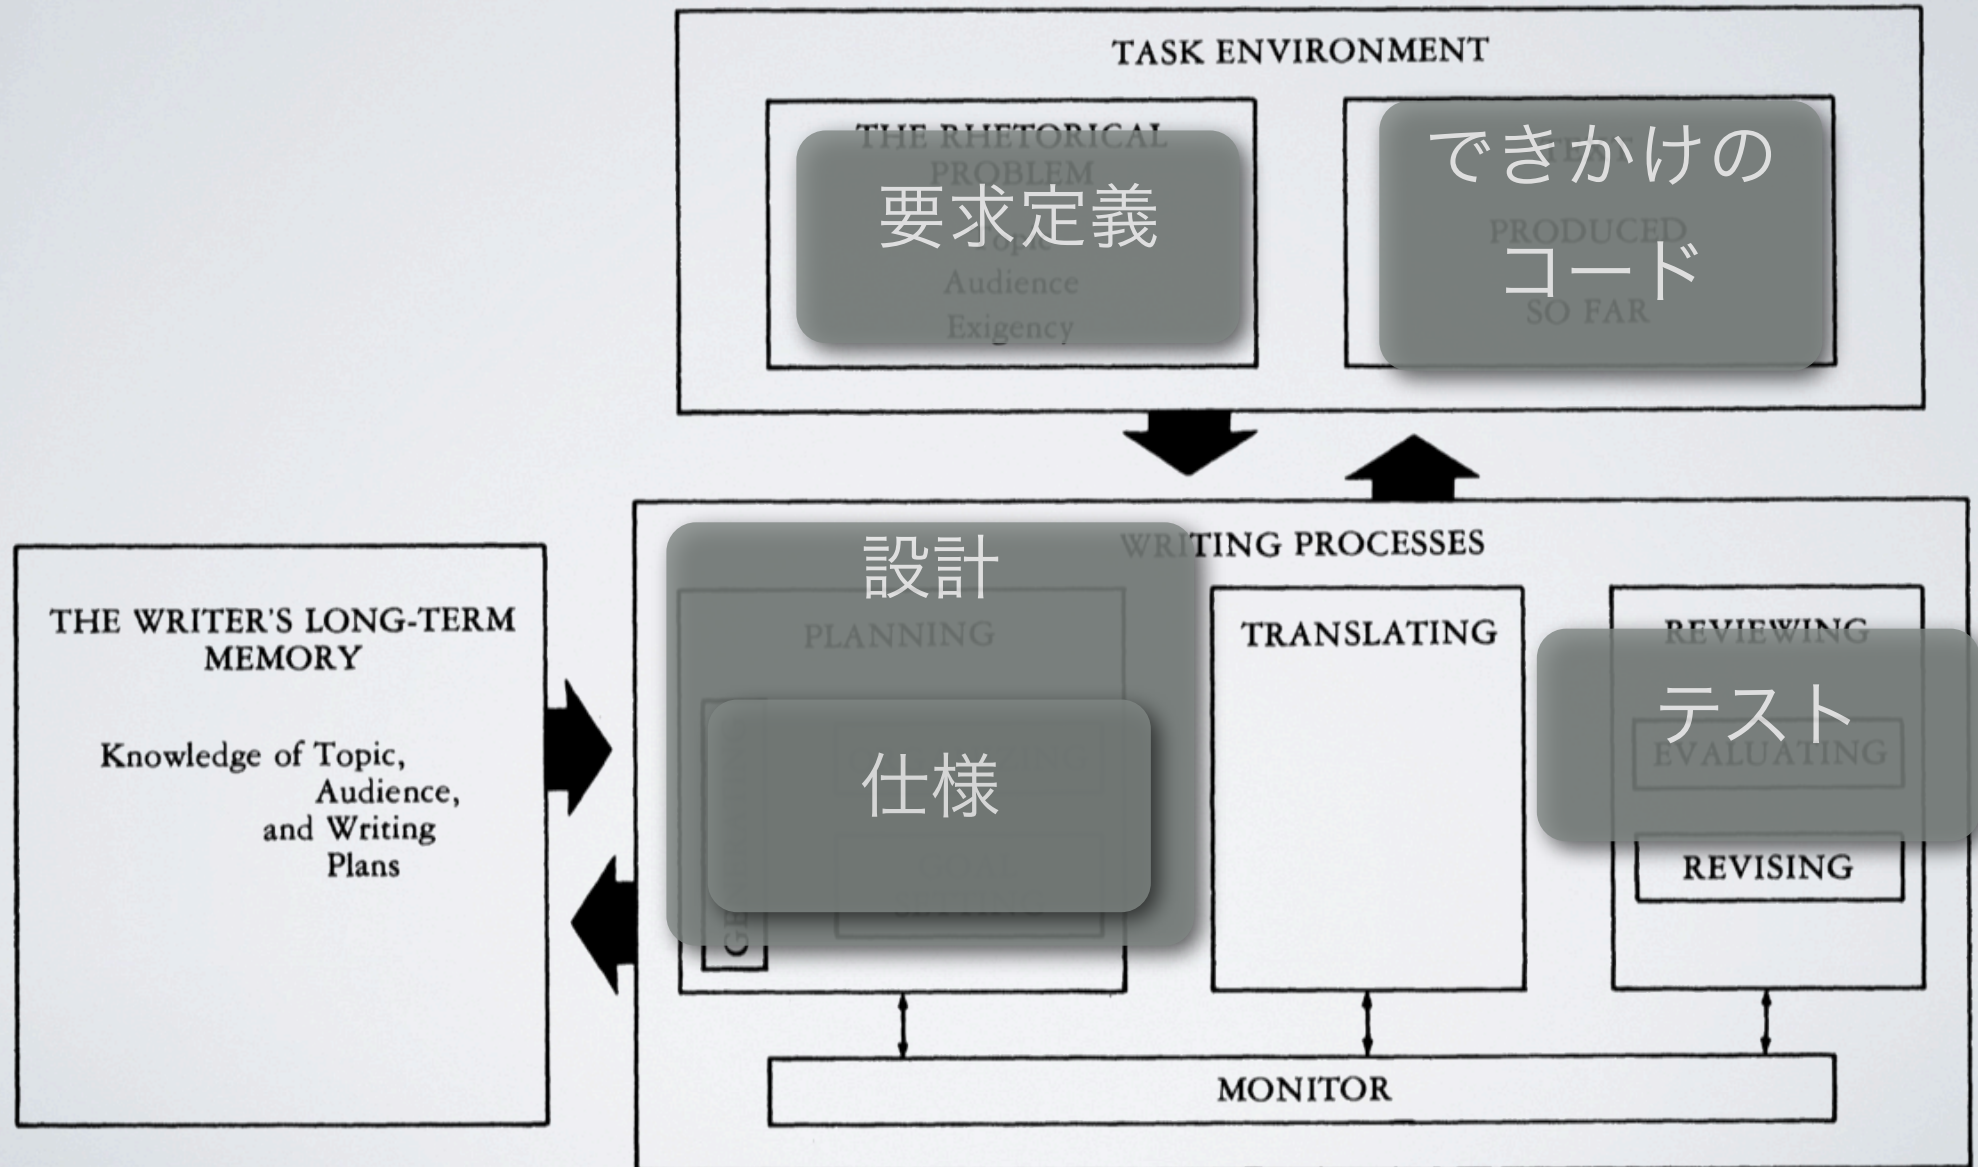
TASK ENVIRONMENT

THE RHETORICAL PROBLEM
要求定義
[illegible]
Audience
Exigency

できかけの
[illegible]
PRODUCED
コード
SO FAR

THE WRITER'S LONG-TERM MEMORY

Knowledge of Topic, Audience, and Writing Plans

WR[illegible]TING PROCESSES

設計
PLANNING

仕様
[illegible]
GOAL
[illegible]

TRANSLATING

REVIEWING
テスト
EVALUATING
REVISING

MONITOR